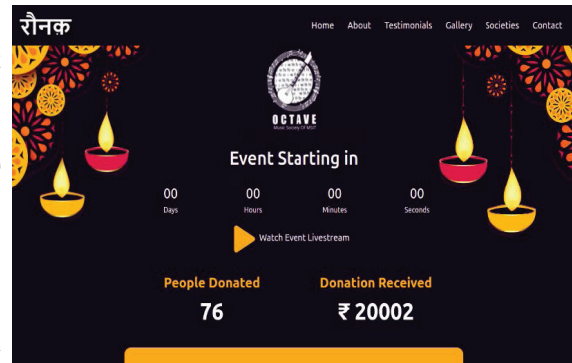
रौनक

Home About Testimonials Gallery Societies Contact

OCTAVE
Music Society Of MSIT

Event Starting in

00
Days

00
Hours

00
Minutes

00
Seconds

Watch Event Livestream

People Donated
76

Donation Received
₹ 20002